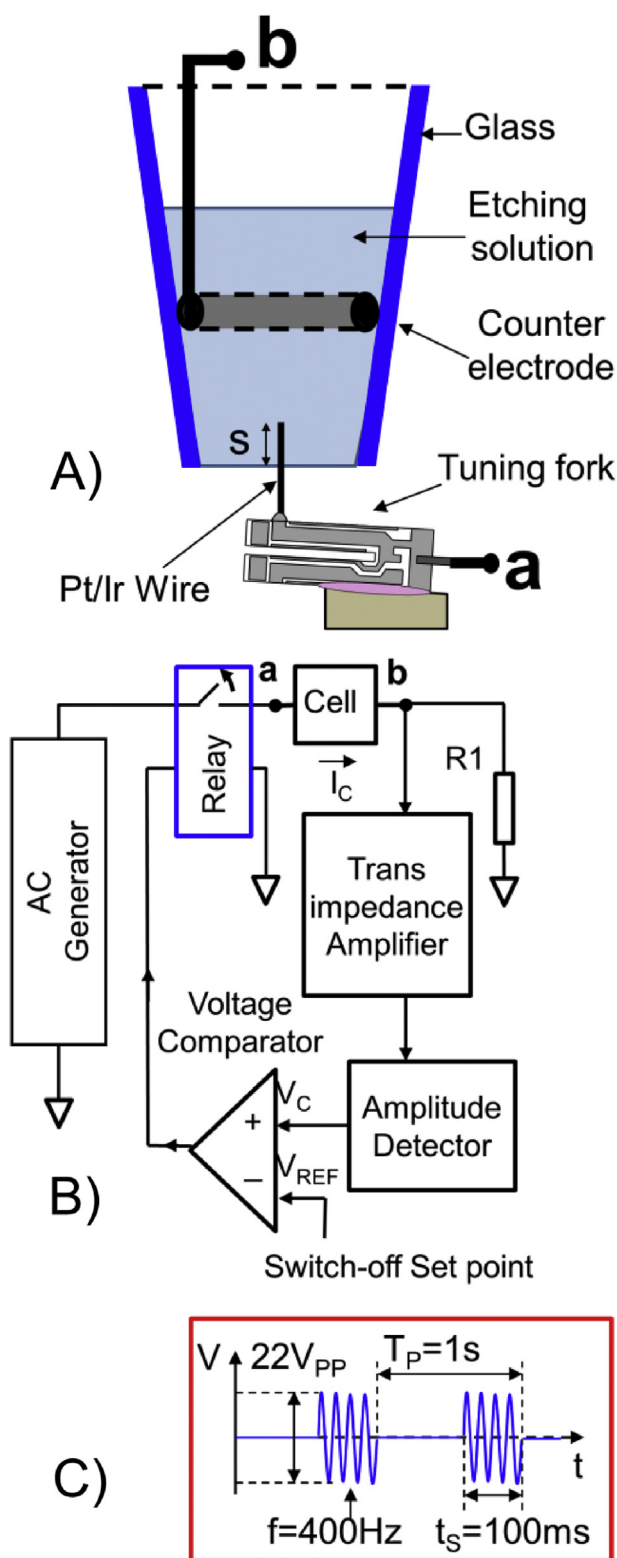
b

Glass

Etching solution

Counter electrode

s

A)

Tuning fork

Pt/Ir Wire

a

a

Cell

b

Relay

AC Generator

$\overrightarrow{I_C}$

R1

Trans impedance Amplifier

Voltage Comparator

$V_C$

+

−

$V_{REF}$

Amplitude Detector

B)

Switch-off Set point

V

$22V_{PP}$

$T_P$=1s

t

C)

f=400Hz

$t_S$=100ms